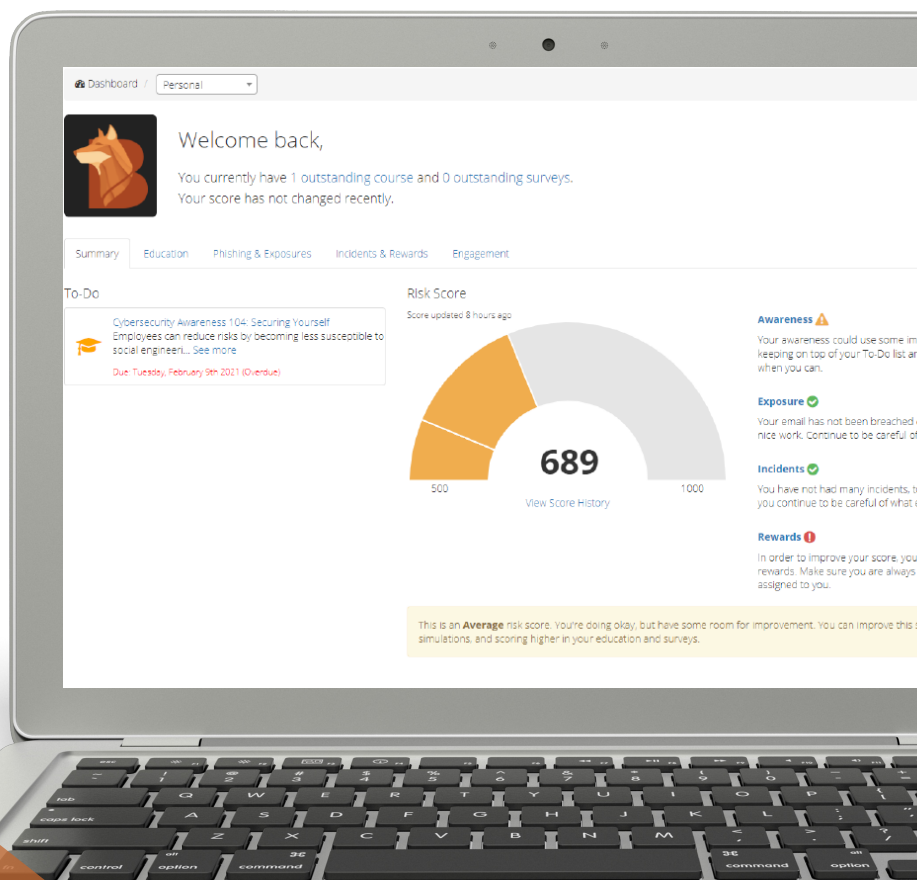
Dashboard / Personal

Welcome back,

You currently have 1 outstanding course and 0 outstanding surveys.
Your score has not changed recently.

Summary Education Phishing & Exposures Incidents & Rewards Engagement

To-Do

Cybersecurity Awareness 104: Securing Yourself
Employees can reduce risks by becoming less susceptible to social engineeri... See more

Due: Tuesday, February 9th 2021 (Overdue)

Risk Score

Score updated 8 hours ago

689

500

1000

View Score History

Awareness

Your awareness could use some im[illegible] keeping on top of your To-Do list ar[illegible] when you can.

Exposure

Your email has not been breached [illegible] nice work. Continue to be careful of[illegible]

Incidents

You have not had many incidents, t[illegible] you continue to be careful of what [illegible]

Rewards

In order to improve your score, you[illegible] rewards. Make sure you are always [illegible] assigned to you.

This is an Average risk score. You're doing okay, but have some room for improvement. You can improve this s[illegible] simulations, and scoring higher in your education and surveys.

esc
tab
caps lock
shift
fn
control
option
alt
command
⌘
command
⌘
option
alt
Q W E R T Y U I O P
A S D F G H J K L
Z X C V B N M